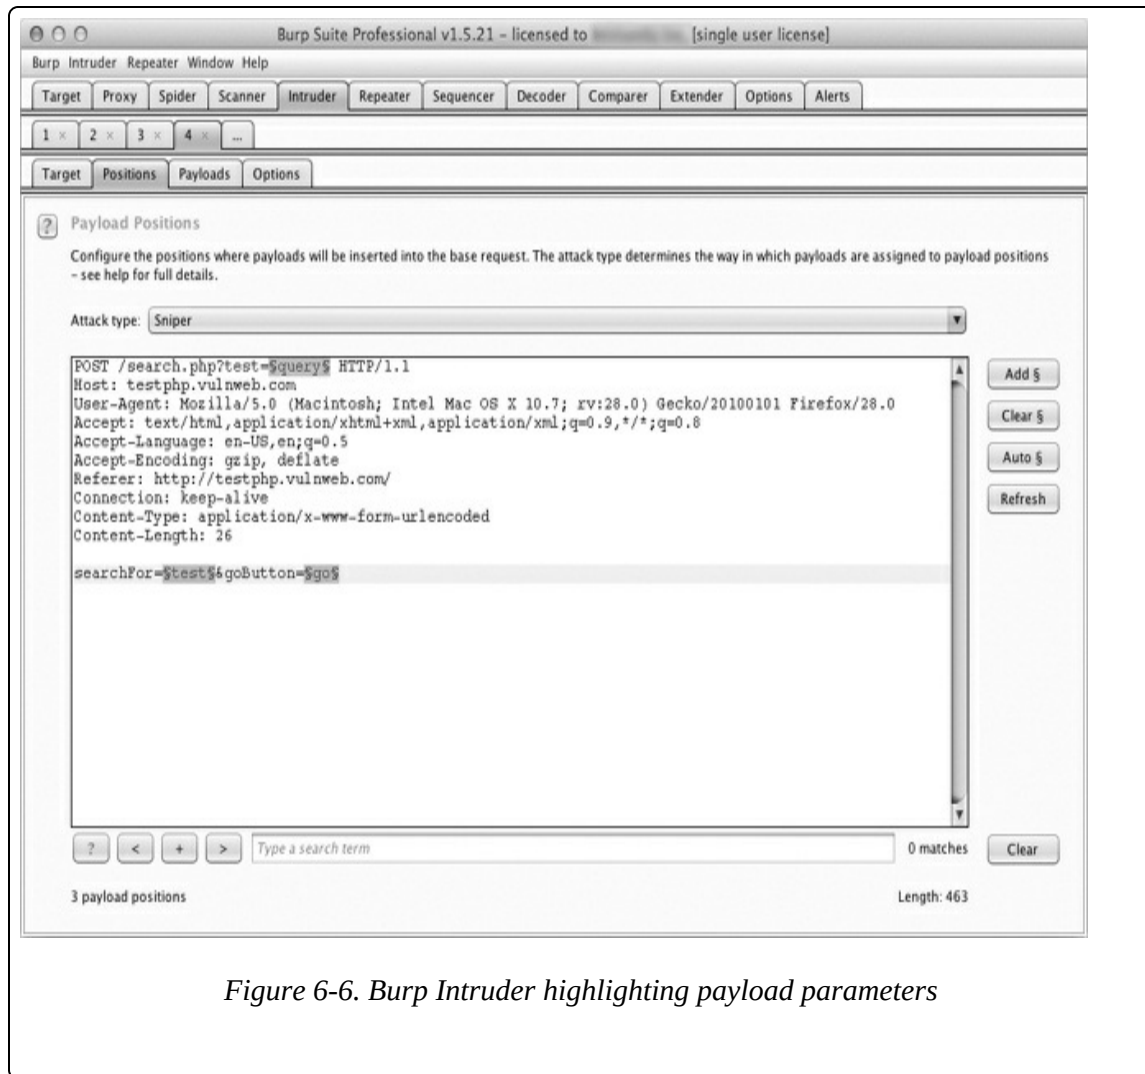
Burp Suite Professional v1.5.21 – licensed to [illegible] [single user license]

Burp Intruder Repeater Window Help

Target Proxy Spider Scanner Intruder Repeater Sequencer Decoder Comparer Extender Options Alerts

1 × 2 × 3 × 4 × ...

Target Positions Payloads Options

? Payload Positions

Configure the positions where payloads will be inserted into the base request. The attack type determines the way in which payloads are assigned to payload positions – see help for full details.

Attack type: Sniper

POST /search.php?test=§query§ HTTP/1.1
Host: testphp.vulnweb.com
User-Agent: Mozilla/5.0 (Macintosh; Intel Mac OS X 10.7; rv:28.0) Gecko/20100101 Firefox/28.0
Accept: text/html,application/xhtml+xml,application/xml;q=0.9,*/*;q=0.8
Accept-Language: en-US,en;q=0.5
Accept-Encoding: gzip, deflate
Referer: http://testphp.vulnweb.com/
Connection: keep-alive
Content-Type: application/x-www-form-urlencoded
Content-Length: 26

searchFor=§test§&goButton=§go§

Add §

Clear §

Auto §

Refresh

? < + > Type a search term 0 matches Clear

3 payload positions Length: 463

Figure 6-6. Burp Intruder highlighting payload parameters